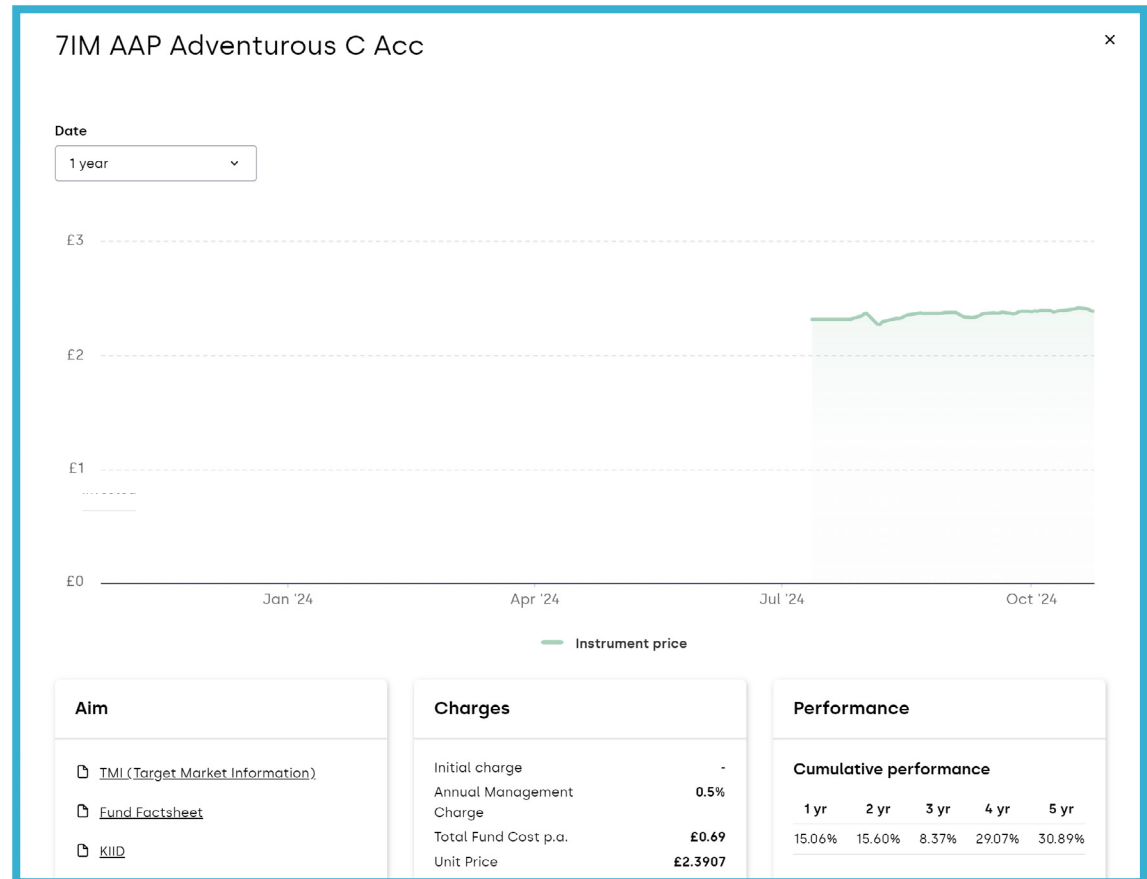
7IM AAP Adventurous C Acc

×

Date

1 year

£3

£2

£1

£0

Jan '24

Apr '24

Jul '24

Oct '24

Instrument price

Aim

TMI (Target Market Information)

Fund Factsheet

KIID

Charges

| | |
|---|---|
| Initial charge | - |
| Annual Management Charge | 0.5% |
| Total Fund Cost p.a. | £0.69 |
| Unit Price | £2.3907 |

Performance

Cumulative performance

| 1 yr | 2 yr | 3 yr | 4 yr | 5 yr |
|---|---|---|---|---|
| 15.06% | 15.60% | 8.37% | 29.07% | 30.89% |